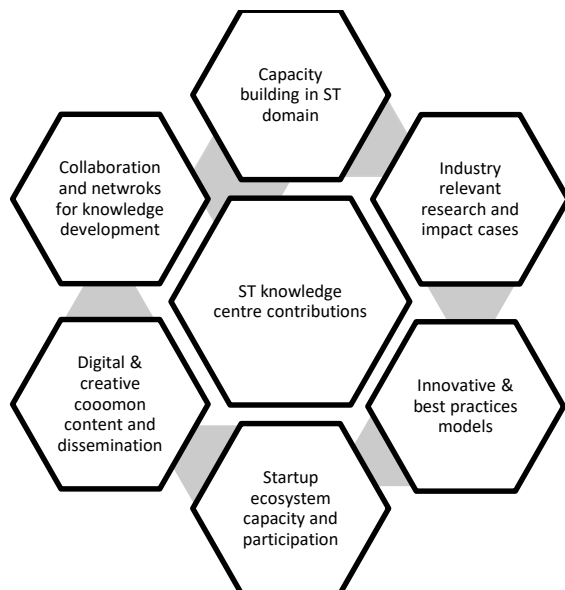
Capacity building in ST domain

Collaboration and netwroks for knowledge development

Industry relevant research and impact cases

ST knowledge centre contributions

Digital & creative cooomon content and dissemination

Innovative & best practices models

Startup ecosystem capacity and participation